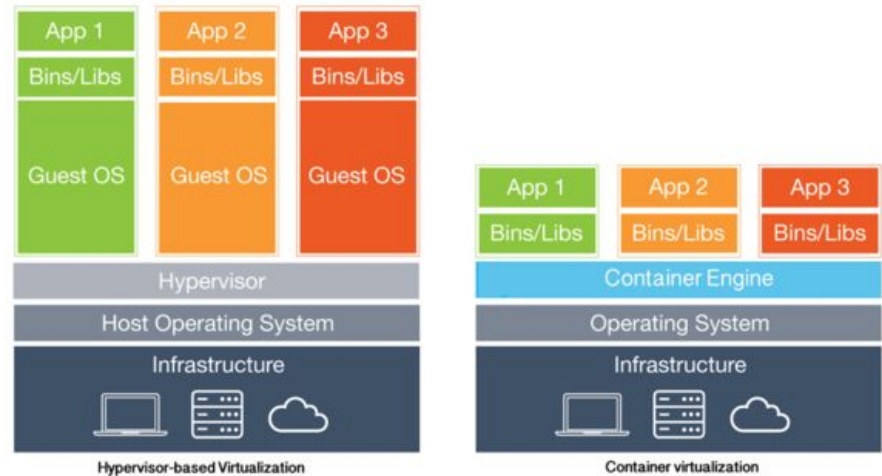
App 1
Bins/Libs
Guest OS

App 2
Bins/Libs
Guest OS

App 3
Bins/Libs
Guest OS

Hypervisor
Host Operating System
Infrastructure

Hypervisor-based Virtualization

App 1
Bins/Libs

App 2
Bins/Libs

App 3
Bins/Libs

Container Engine
Operating System
Infrastructure

Container virtualization